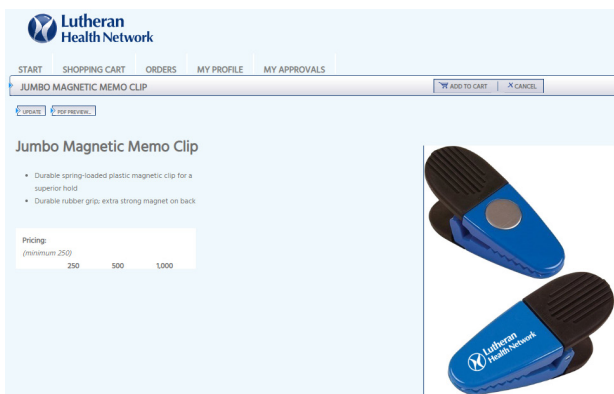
Lutheran Health Network

START SHOPPING CART ORDERS MY PROFILE MY APPROVALS

JUMBO MAGNETIC MEMO CLIP

ADD TO CART CANCEL

UPDATE PDF PREVIEW...

Jumbo Magnetic Memo Clip

- Durable spring-loaded plastic magnetic clip for a superior hold
- Durable rubber grip; extra strong magnet on back

Pricing:
(minimum 250)

| 250 | 500 | 1,000 |
|---|---|---|

Lutheran Health Network